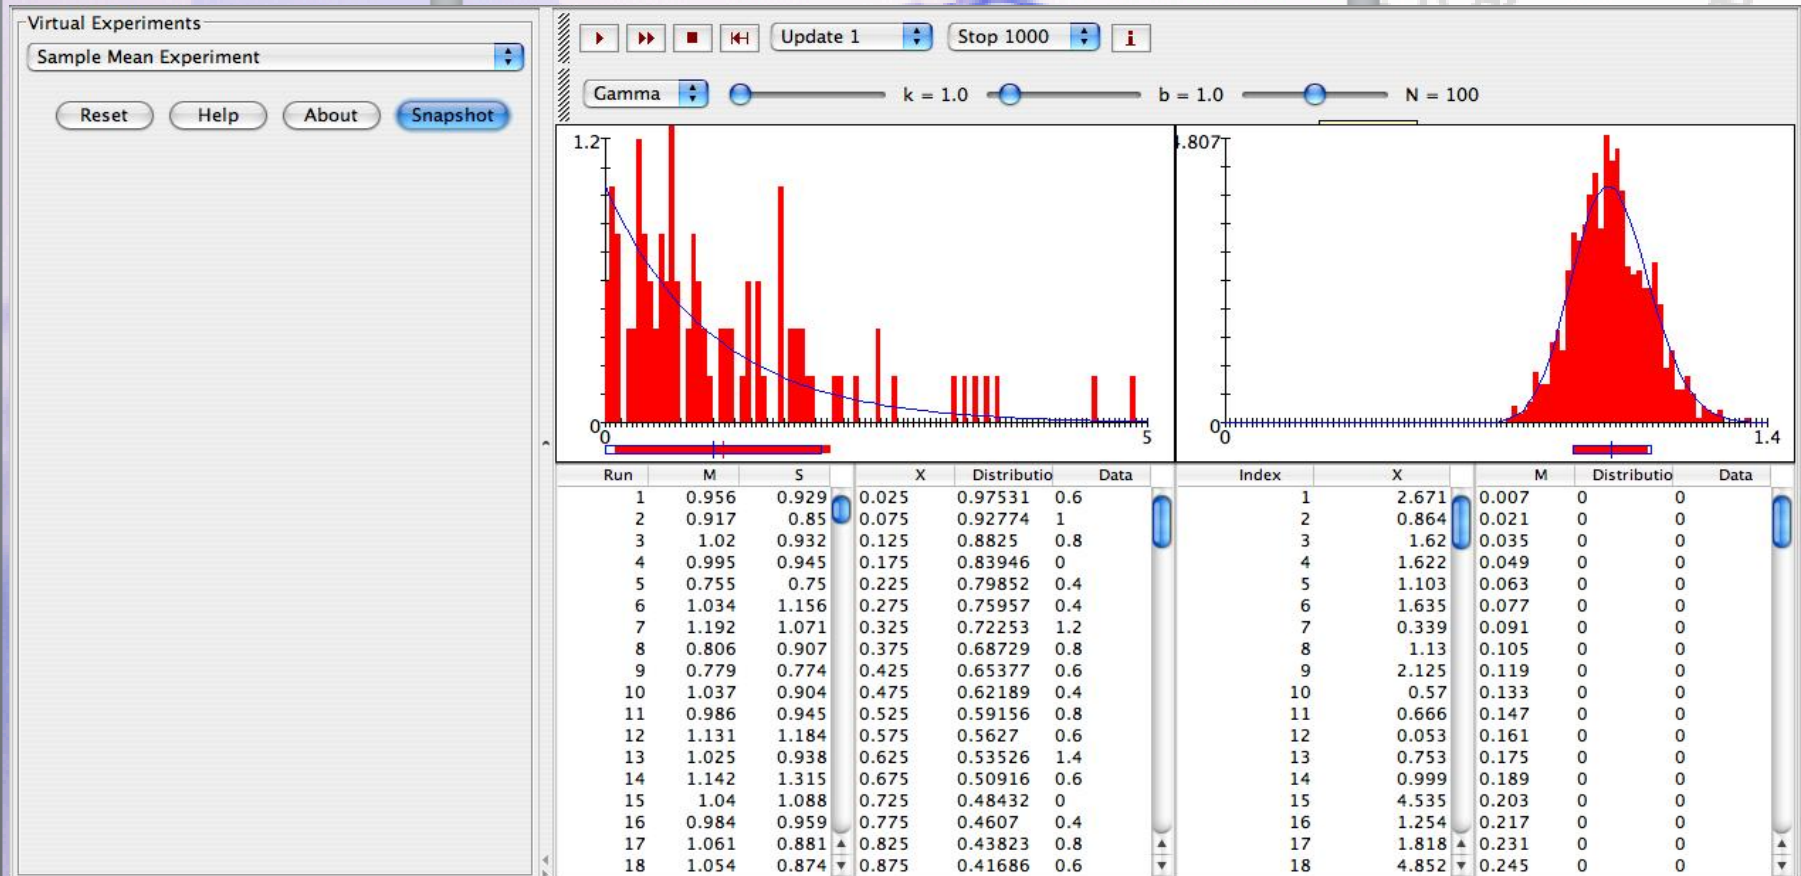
Virtual Experiments

Sample Mean Experiment

Reset Help About Snapshot

Update 1 Stop 1000 i

Gamma k = 1.0 b = 1.0 N = 100

1.2

0

0

5

.807

0

0

1.4

| Run | M | S |
|---|---|---|
| 1 | 0.956 | 0.929 |
| 2 | 0.917 | 0.85 |
| 3 | 1.02 | 0.932 |
| 4 | 0.995 | 0.945 |
| 5 | 0.755 | 0.75 |
| 6 | 1.034 | 1.156 |
| 7 | 1.192 | 1.071 |
| 8 | 0.806 | 0.907 |
| 9 | 0.779 | 0.774 |
| 10 | 1.037 | 0.904 |
| 11 | 0.986 | 0.945 |
| 12 | 1.131 | 1.184 |
| 13 | 1.025 | 0.938 |
| 14 | 1.142 | 1.315 |
| 15 | 1.04 | 1.088 |
| 16 | 0.984 | 0.959 |
| 17 | 1.061 | 0.881 |
| 18 | 1.054 | 0.874 |

| X | Distributio | Data |
|---|---|---|
| 0.025 | 0.97531 | 0.6 |
| 0.075 | 0.92774 | 1 |
| 0.125 | 0.8825 | 0.8 |
| 0.175 | 0.83946 | 0 |
| 0.225 | 0.79852 | 0.4 |
| 0.275 | 0.75957 | 0.4 |
| 0.325 | 0.72253 | 1.2 |
| 0.375 | 0.68729 | 0.8 |
| 0.425 | 0.65377 | 0.6 |
| 0.475 | 0.62189 | 0.4 |
| 0.525 | 0.59156 | 0.8 |
| 0.575 | 0.5627 | 0.6 |
| 0.625 | 0.53526 | 1.4 |
| 0.675 | 0.50916 | 0.6 |
| 0.725 | 0.48432 | 0 |
| 0.775 | 0.4607 | 0.4 |
| 0.825 | 0.43823 | 0.8 |
| 0.875 | 0.41686 | 0.6 |

| Index | X |
|---|---|
| 1 | 2.671 |
| 2 | 0.864 |
| 3 | 1.62 |
| 4 | 1.622 |
| 5 | 1.103 |
| 6 | 1.635 |
| 7 | 0.339 |
| 8 | 1.13 |
| 9 | 2.125 |
| 10 | 0.57 |
| 11 | 0.666 |
| 12 | 0.053 |
| 13 | 0.753 |
| 14 | 0.999 |
| 15 | 4.535 |
| 16 | 1.254 |
| 17 | 1.818 |
| 18 | 4.852 |

| M | Distributio | Data |
|---|---|---|
| 0.007 | 0 | 0 |
| 0.021 | 0 | 0 |
| 0.035 | 0 | 0 |
| 0.049 | 0 | 0 |
| 0.063 | 0 | 0 |
| 0.077 | 0 | 0 |
| 0.091 | 0 | 0 |
| 0.105 | 0 | 0 |
| 0.119 | 0 | 0 |
| 0.133 | 0 | 0 |
| 0.147 | 0 | 0 |
| 0.161 | 0 | 0 |
| 0.175 | 0 | 0 |
| 0.189 | 0 | 0 |
| 0.203 | 0 | 0 |
| 0.217 | 0 | 0 |
| 0.231 | 0 | 0 |
| 0.245 | 0 | 0 |